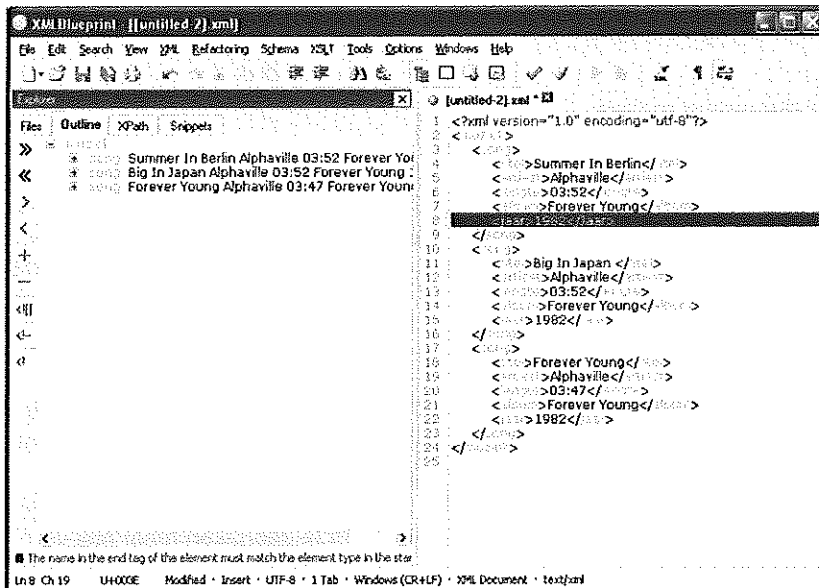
XML Blueprint - [[untitled-2].xml]

File Edit Search View XML Refactoring Schema XSLT Tools Options Windows Help

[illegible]

Files | Outline | XPath | Snippets

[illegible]
song Summer In Berlin Alphaville 03:52 Forever You
song Big In Japan Alphaville 03:52 Forever Young
song Forever Young Alphaville 03:47 Forever Young

[untitled-2].xml *

1 <?xml version="1.0" encoding="utf-8"?>
2 <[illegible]>
3 <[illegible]>
4 <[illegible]>Summer In Berlin</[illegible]>
5 <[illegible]>Alphaville</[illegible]>
6 <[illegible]>03:52</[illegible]>
7 <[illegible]>Forever Young</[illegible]>
8 <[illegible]>1982</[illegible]>
9 </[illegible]>
10 <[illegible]>
11 <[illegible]>Big In Japan </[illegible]>
12 <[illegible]>Alphaville</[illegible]>
13 <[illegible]>03:52</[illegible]>
14 <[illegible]>Forever Young</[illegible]>
15 <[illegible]>1982</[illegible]>
16 </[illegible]>
17 <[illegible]>
18 <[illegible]>Forever Young</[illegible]>
19 <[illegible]>Alphaville</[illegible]>
20 <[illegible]>03:47</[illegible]>
21 <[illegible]>Forever Young</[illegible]>
22 <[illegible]>1982</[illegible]>
23 </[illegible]>
24 </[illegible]>
25

The name in the end tag of the element must match the element type in the star

Ln 8 Ch 19 U+000E Modified • Insert • UTF-8 • 1 Tab • Windows (CR+LF) • XML Document • text/xml